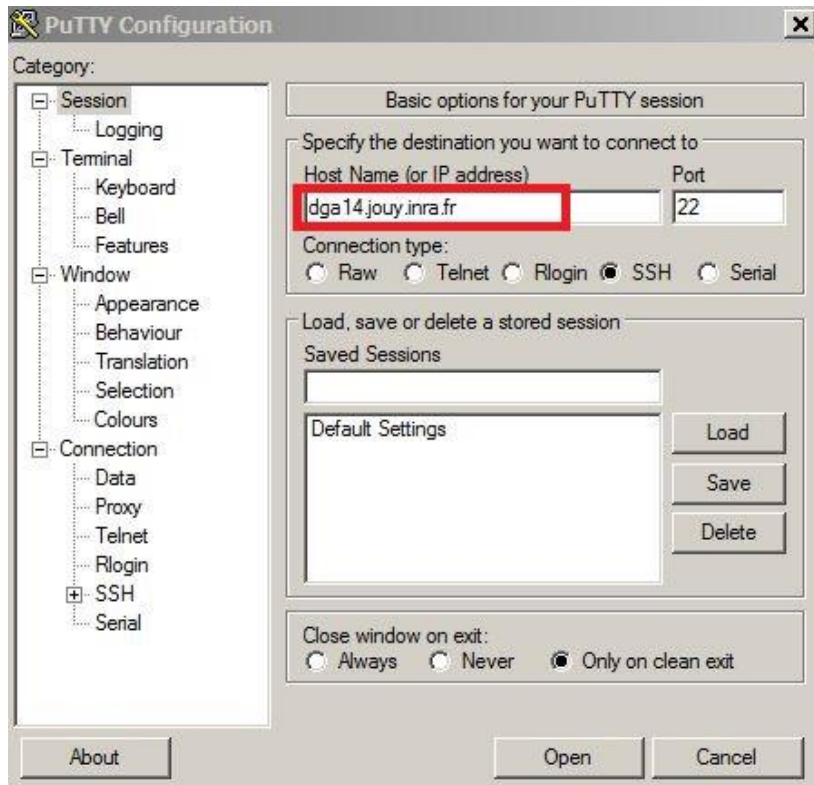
PuTTY Configuration

×

Category:

Session
Logging
Terminal
Keyboard
Bell
Features
Window
Appearance
Behaviour
Translation
Selection
Colours
Connection
Data
Proxy
Telnet
Rlogin
SSH
Serial

Basic options for your PuTTY session

Specify the destination you want to connect to

Host Name (or IP address)

Port

dga14.jouy.inra.fr

22

Connection type:

Raw Telnet Rlogin SSH Serial

Load, save or delete a stored session

Saved Sessions

Default Settings

Load

Save

Delete

Close window on exit:

Always Never Only on clean exit

About

Open

Cancel